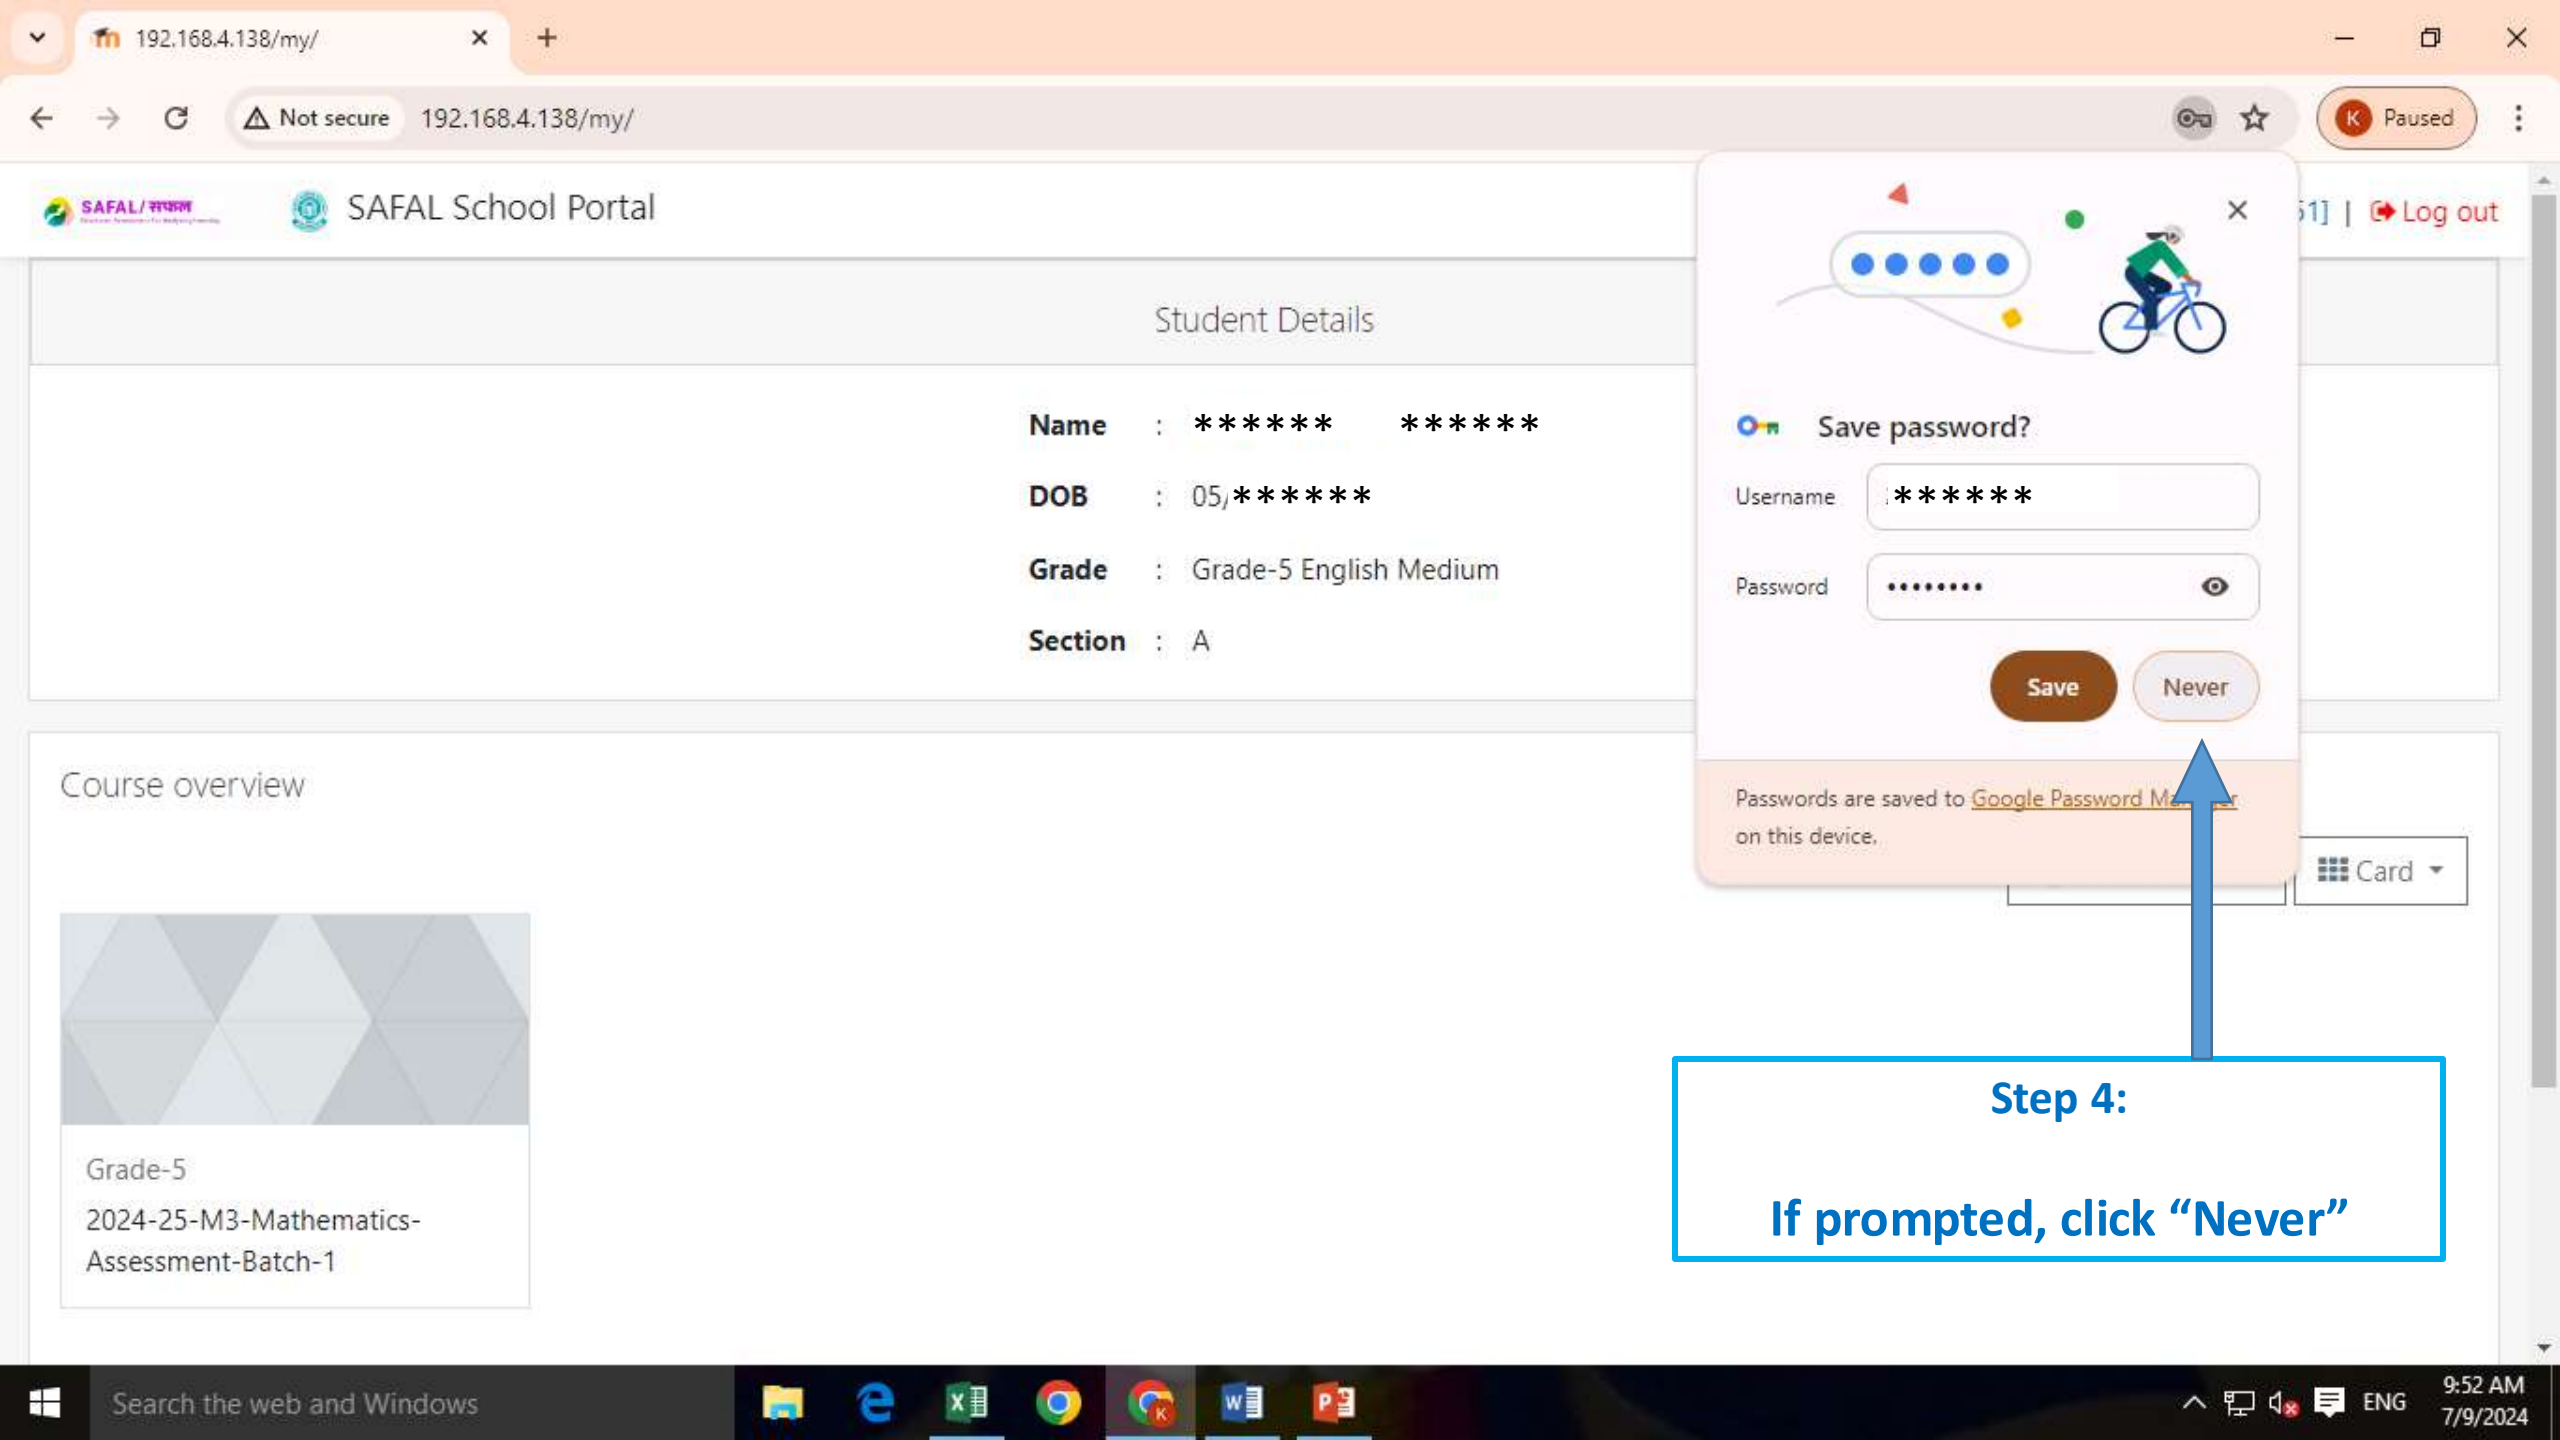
192.168.4.138/my/

Not secure 192.168.4.138/my/

Paused

SAFAL/सफल

SAFAL School Portal

51] | Log out

Student Details

Name : ****** ******

DOB : 05/******

Grade : Grade-5 English Medium

Section : A

Save password?

Username ******

Password ••••••••

Save Never

Passwords are saved to Google Password Manager on this device.

Course overview

Card

Grade-5

2024-25-M3-Mathematics-Assessment-Batch-1

Step 4:

If prompted, click “Never”

Search the web and Windows

ENG 9:52 AM 7/9/2024